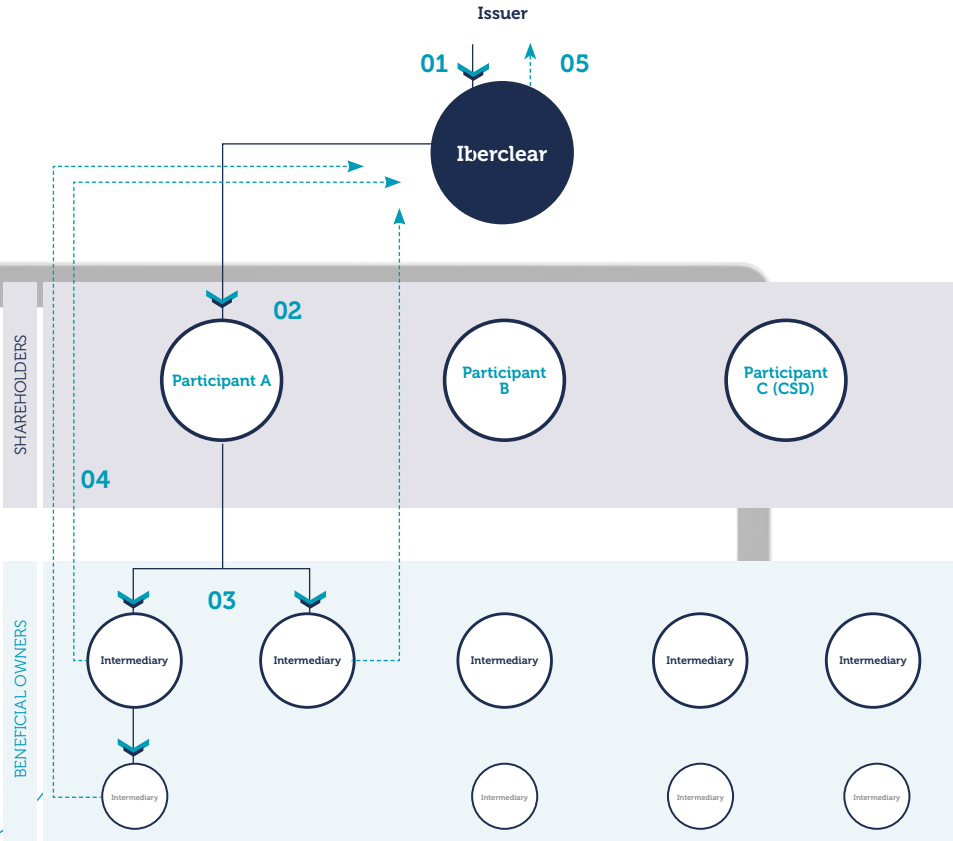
Issuer

01

05

Iberclear

02

SHAREHOLDERS

Participant A

Participant B

Participant C (CSD)

04

03

BENEFICIAL OWNERS

Intermediary

Intermediary

Intermediary

Intermediary

Intermediary

Intermediary

Intermediary

Intermediary

Intermediary